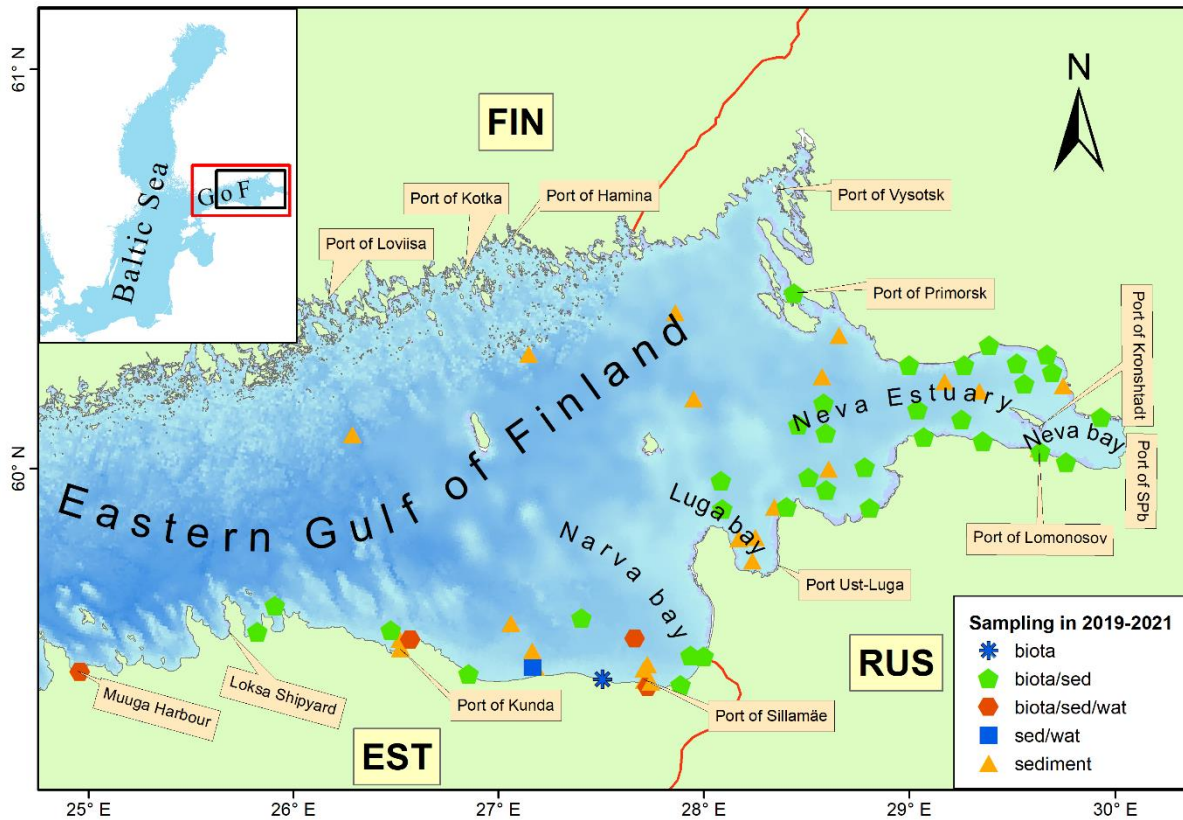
61° N
Baltic Sea
GoF
FIN
N
Port of Kotka
Port of Hamina
Port of Vysotsk
Port of Loviisa
Port of Primorsk
Port of Kronshtadt
Eastern Gulf of Finland
Neva Estuary
Neva bay
60° N
Port of SPb
Luga bay
Narva bay
Port of Lomonosov
Port Ust-Luga
Sampling in 2019-2021
biota
biota/sed
biota/sed/wat
sed/wat
sediment
RUS
Muuga Harbour
Loksa Shipyard
Port of Kunda
Port of Sillamäe
EST
25° E
26° E
27° E
28° E
29° E
30° E